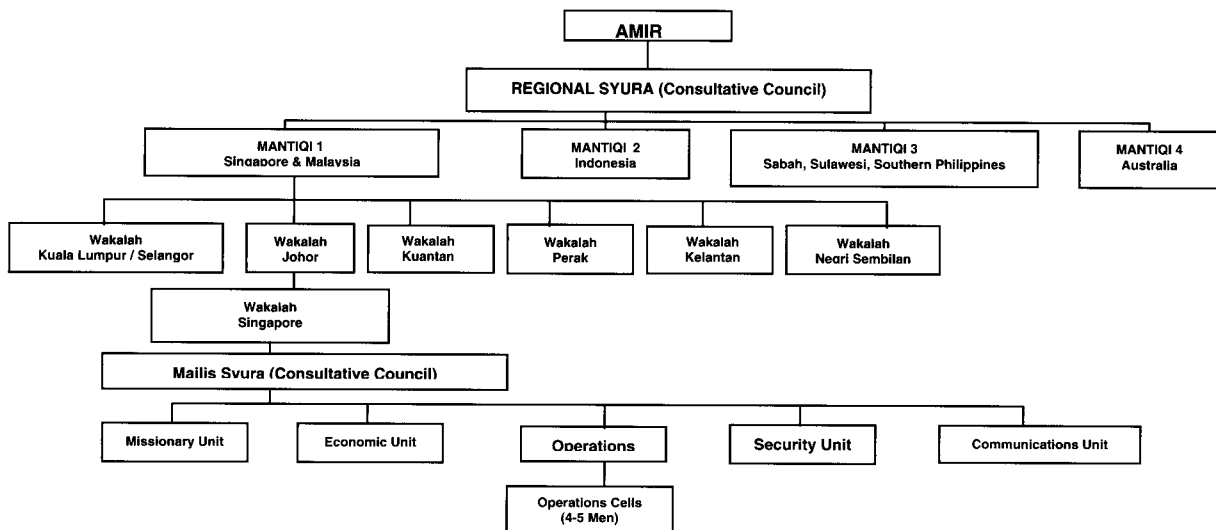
AMIR

REGIONAL SYURA (Consultative Council)

MANTIQI 1
Singapore & Malaysia

MANTIQI 2
Indonesia

MANTIQI 3
Sabah, Sulawesi, Southern Philippines

MANTIQI 4
Australia

Wakalah
Kuala Lumpur / Selangor

Wakalah
Johor

Wakalah
Kuantan

Wakalah
Perak

Wakalah
Kelantan

Wakalah
Negri Sembilan

Wakalah
Singapore

Majlis Syura (Consultative Council)

Missionary Unit

Economic Unit

Operations

Security Unit

Communications Unit

Operations Cells
(4-5 Men)